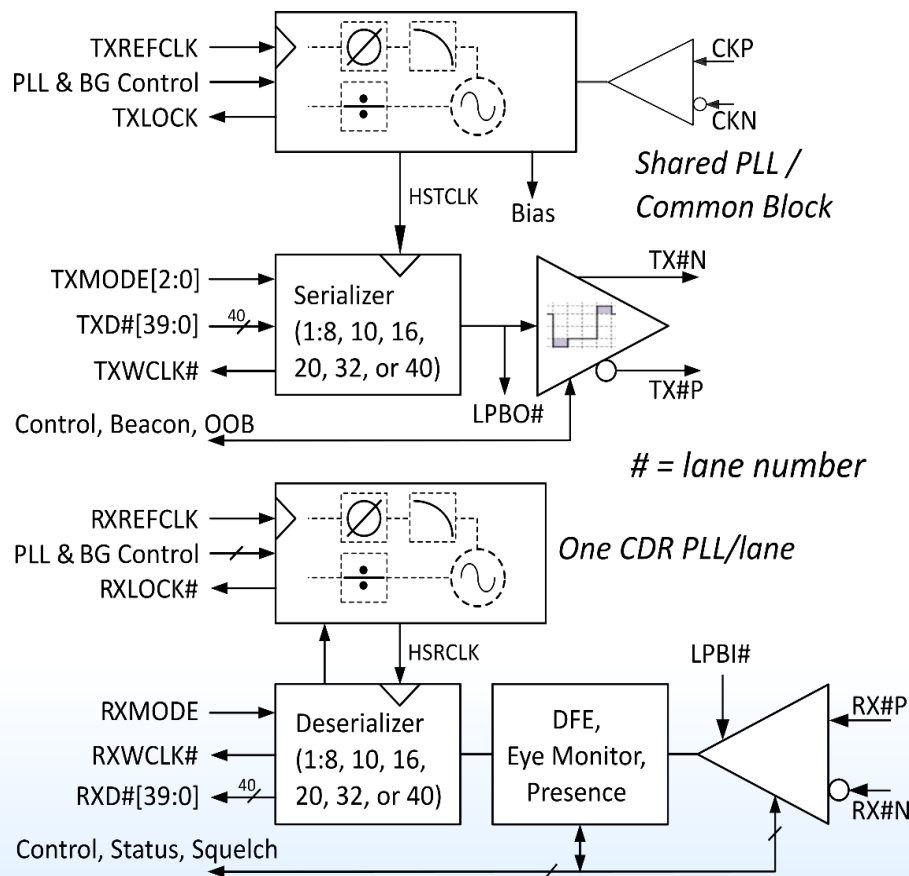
TXREFCLK
PLL & BG Control
TXLOCK
CKP
CKN
Shared PLL / Common Block
HSTCLK
Bias
TXMODE[2:0]
TXD#[39:0]
40
TXWCLK#
Serializer (1:8, 10, 16, 20, 32, or 40)
TX#N
TX#P
LPBO#
Control, Beacon, OOB
# = lane number
RXREFCLK
PLL & BG Control
RXLOCK#
One CDR PLL/lane
HSRCLK
LPBI#
RXMODE
RXWCLK#
RXD#[39:0]
40
Deserializer (1:8, 10, 16, 20, 32, or 40)
DFE, Eye Monitor, Presence
RX#P
RX#N
Control, Status, Squelch